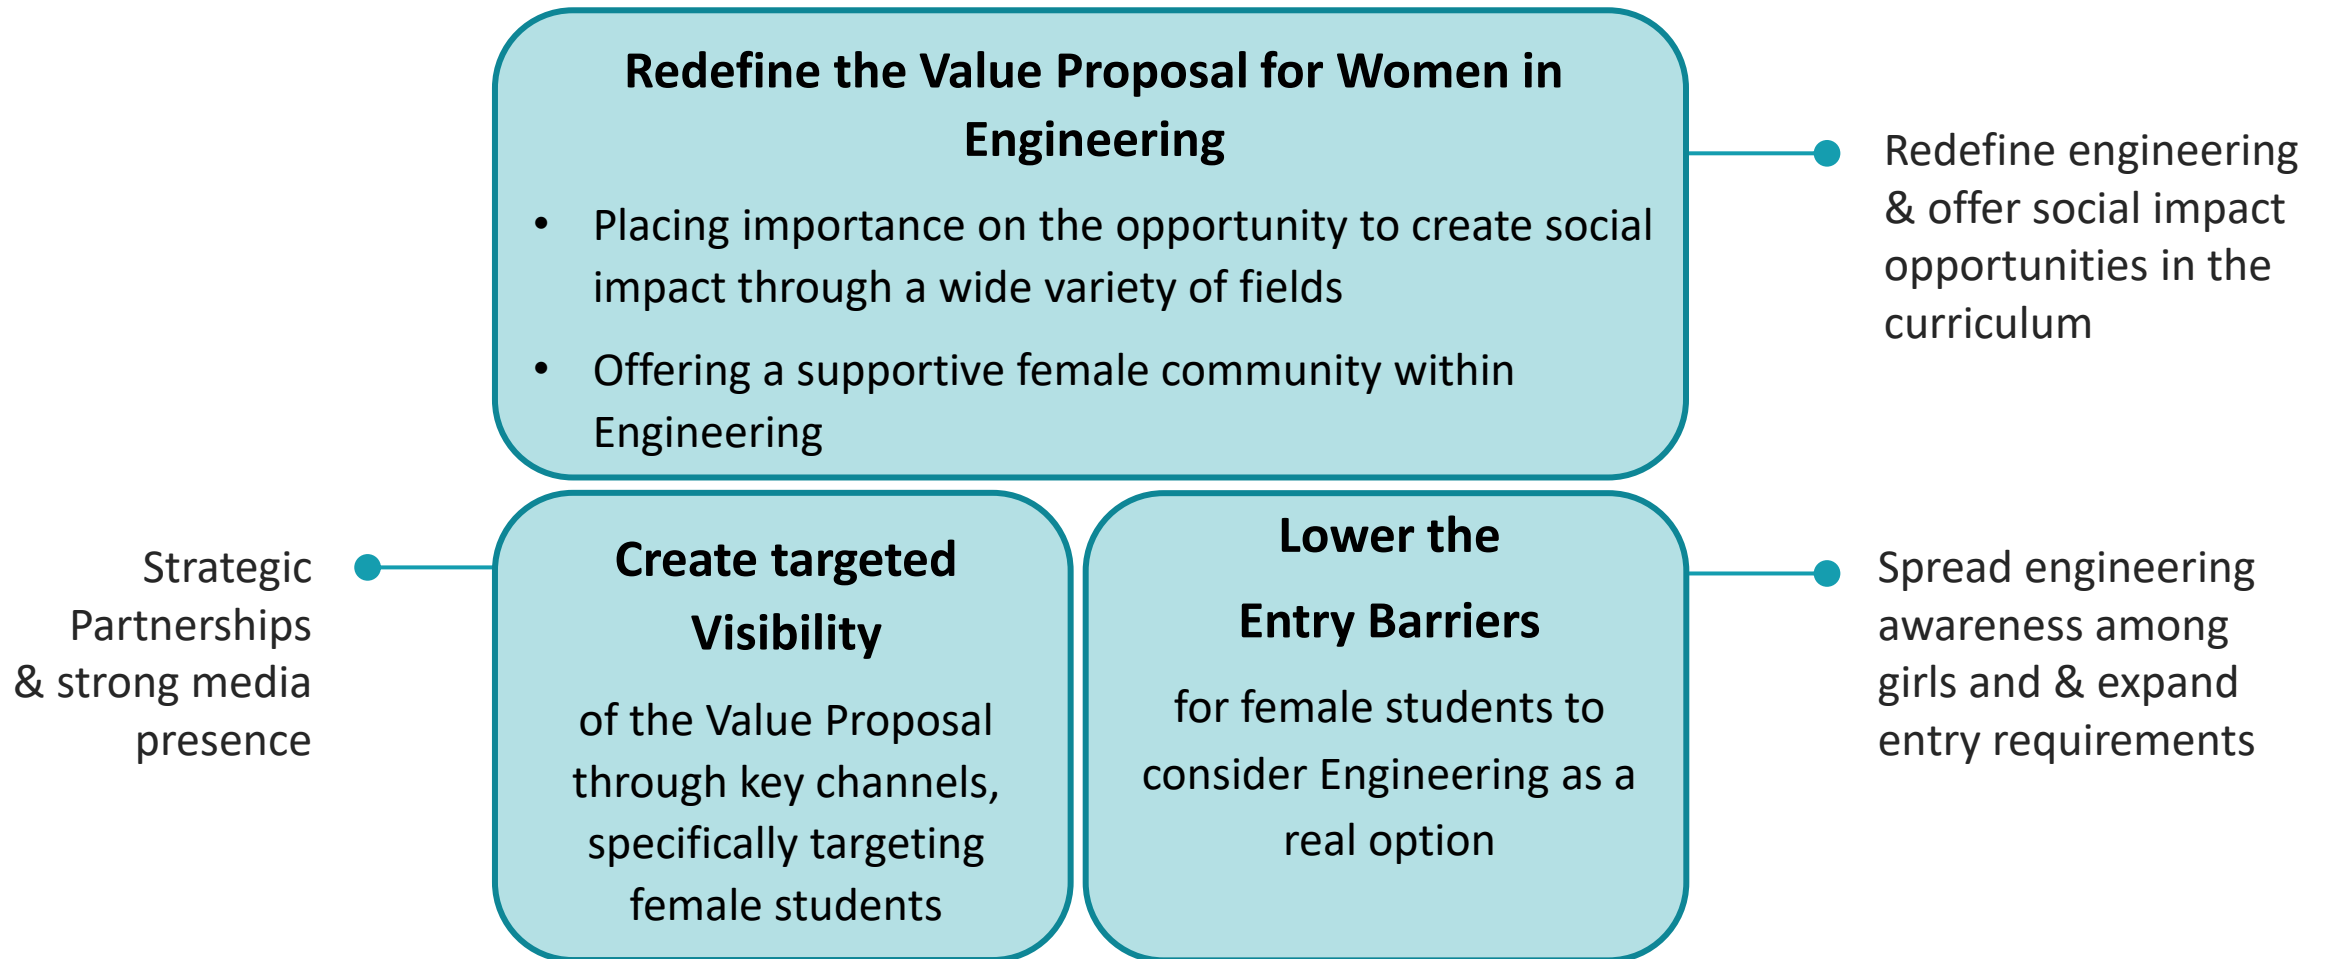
Redefine the Value Proposal for Women in Engineering

- Placing importance on the opportunity to create social impact through a wide variety of fields
- Offering a supportive female community within Engineering

Redefine engineering & offer social impact opportunities in the curriculum

Strategic Partnerships & strong media presence

Create targeted Visibility

of the Value Proposal through key channels, specifically targeting female students

Lower the Entry Barriers

for female students to consider Engineering as a real option

Spread engineering awareness among girls and & expand entry requirements